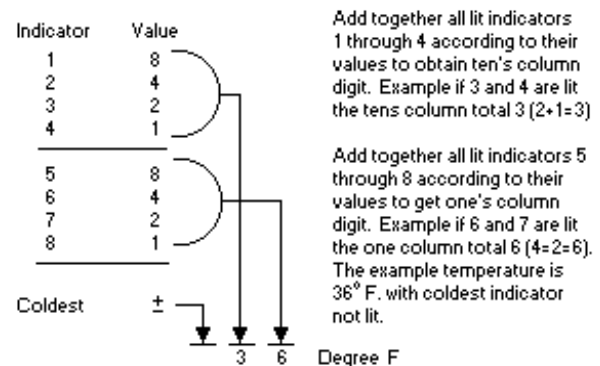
| Indicator | Value |
|---|---|
| 1 | 8 |
| 2 | 4 |
| 3 | 2 |
| 4 | 1 |
| 5 | 8 |
| 6 | 4 |
| 7 | 2 |
| 8 | 1 |

Coldest ±

3 6 Degree F

Add together all lit indicators 1 through 4 according to their values to obtain ten's column digit. Example if 3 and 4 are lit the tens column total 3 (2+1=3)

Add together all lit indicators 5 through 8 according to their values to get one's column digit. Example if 6 and 7 are lit the one column total 6 (4=2=6). The example temperature is 36° F. with coldest indicator not lit.